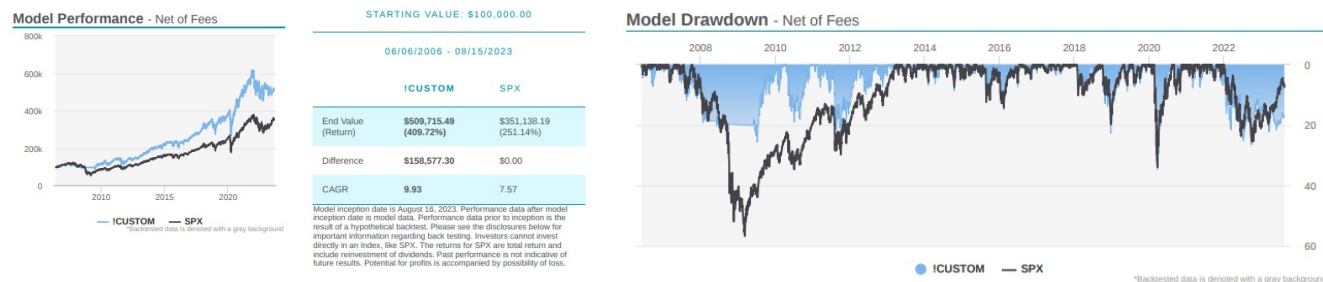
Model Performance - Net of Fees

800k
600k
400k
200k
0
2010
2015
2020

!CUSTOM — SPX
*Backtested data is denoted with a gray background

STARTING VALUE: $100,000.00

06/06/2006 - 08/15/2023

| | !CUSTOM | SPX |
|---|---|---|
| End Value (Return) | $509,715.49 (409.72%) | $351,138.19 (251.14%) |
| Difference | $158,577.30 | $0.00 |
| CAGR | 9.93 | 7.57 |

Model inception date is August 16, 2023. Performance data after model inception date is model data. Performance data prior to inception is the result of a hypothetical backtest. Please see the disclosures below for important information regarding back testing. Investors cannot invest directly in an Index, like SPX. The returns for SPX are total return and include reinvestment of dividends. Past performance is not indicative of future results. Potential for profits is accompanied by possibility of loss.

Model Drawdown - Net of Fees

2008
2010
2012
2014
2016
2018
2020
2022
0
20
40
60

!CUSTOM — SPX

*Backtested data is denoted with a gray backgrou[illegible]